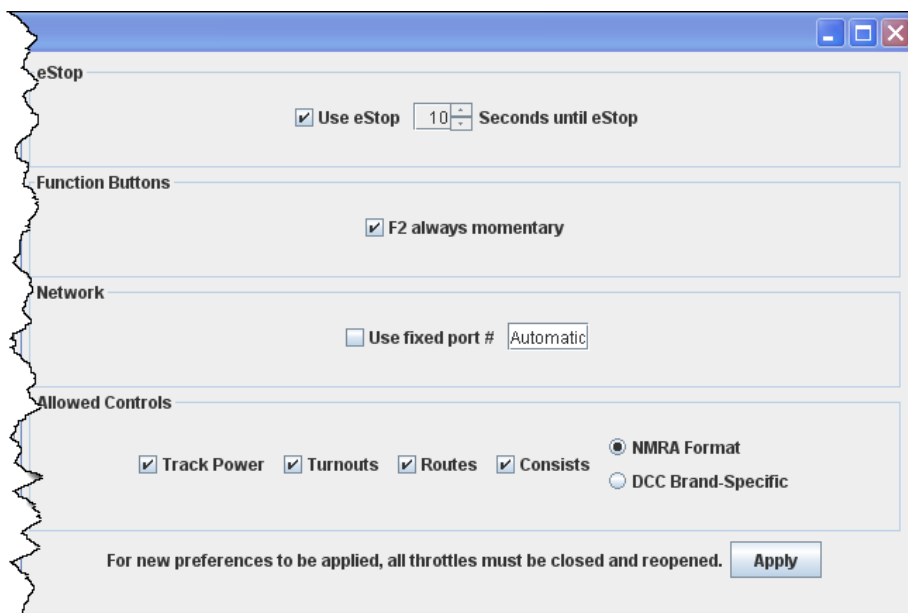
eStop

Use eStop 10 Seconds until eStop

Function Buttons

F2 always momentary

Network

Use fixed port # Automatic

Allowed Controls

Track Power Turnouts Routes Consists

NMRA Format

DCC Brand-Specific

For new preferences to be applied, all throttles must be closed and reopened. Apply